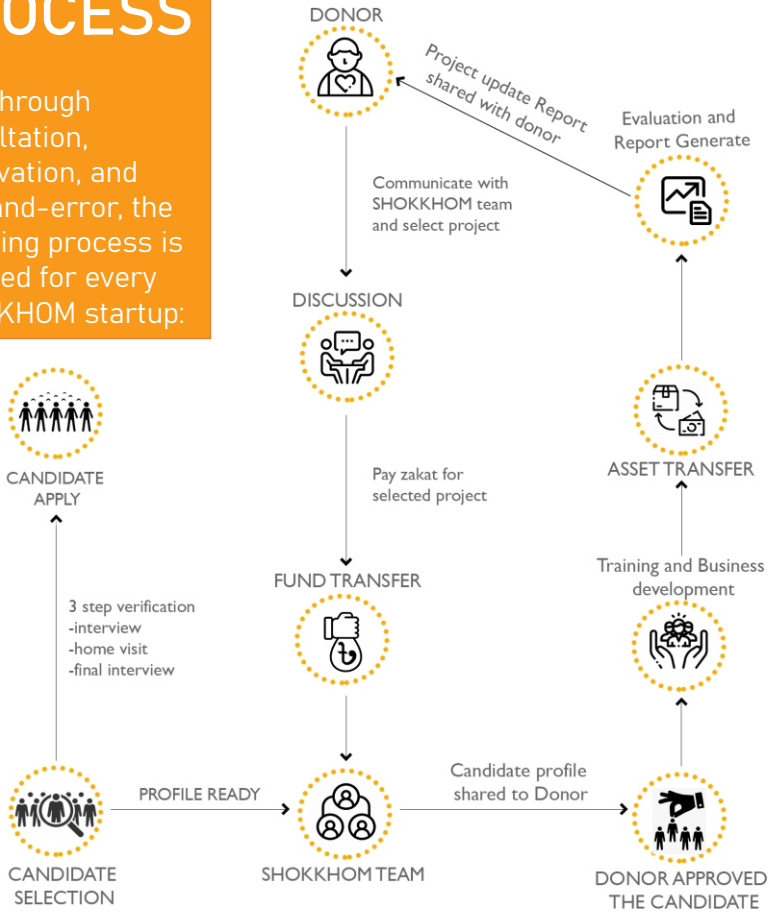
OCESS

hrough ltation, vation, and nd-error, the ing process is ed for every KHOM startup:

DONOR

Project update Report shared with donor

Evaluation and Report Generate

Communicate with SHOKKHOM team and select project

DISCUSSION

CANDIDATE APPLY

Pay zakat for selected project

ASSET TRANSFER

Training and Business development

FUND TRANSFER

3 step verification
-interview
-home visit
-final interview

Candidate profile shared to Donor

PROFILE READY

CANDIDATE SELECTION

SHOKKHOM TEAM

DONOR APPROVED THE CANDIDATE